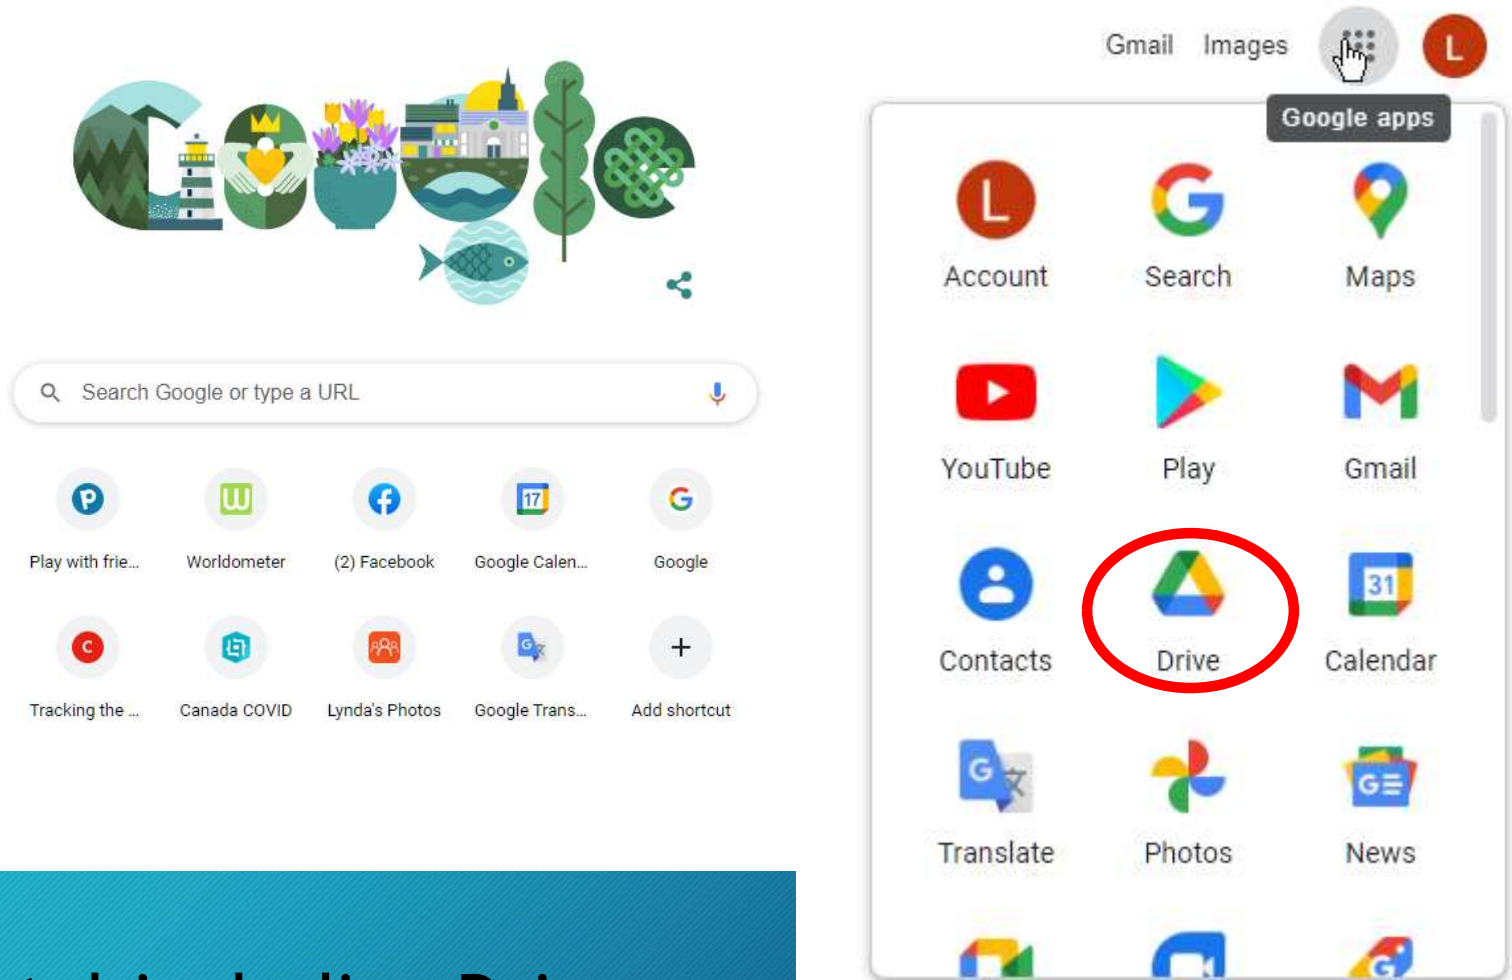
Gmail Images

Google apps

Search Google or type a URL

Play with frie...
Worldometer
(2) Facebook
Google Calen...
Google

Tracking the ...
Canada COVID
Lynda's Photos
Google Trans...
Add shortcut

Account
Search
Maps

YouTube
Play
Gmail

Contacts
Drive
Calendar

Translate
Photos
News

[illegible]